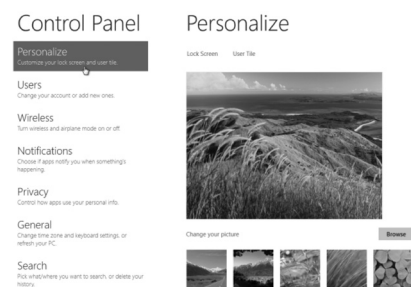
Control Panel

Personalize
Customize your lock screen and user tile.

Users
Change your account or add new ones.

Wireless
Turn wireless and airplane mode on or off.

Notifications
Choose if apps notify you when something's happening.

Privacy
Control how apps use your personal info.

General
Change time zone and keyboard settings, or refresh your PC.

Search
Pick what/where you want to search, or delete your history.

Personalize

Lock Screen User Tile

Change your picture

Browse